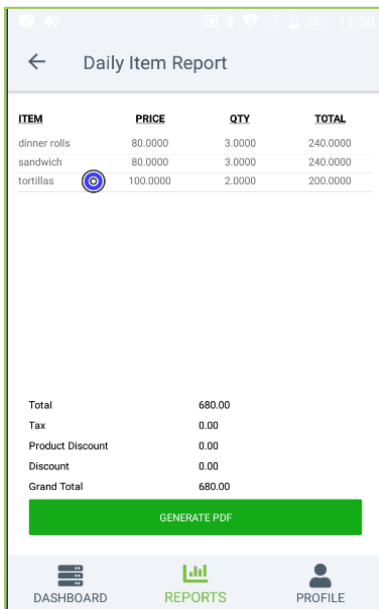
28% 11:50

Daily Item Report

| ITEM | PRICE | QTY | TOTAL |
|---|---|---|---|
| dinner rolls | 80.0000 | 3.0000 | 240.0000 |
| sandwich | 80.0000 | 3.0000 | 240.0000 |
| tortillas | 100.0000 | 2.0000 | 200.0000 |

Total 680.00
Tax 0.00
Product Discount 0.00
Discount 0.00
Grand Total 680.00

GENERATE PDF

DASHBOARD
REPORTS
PROFILE